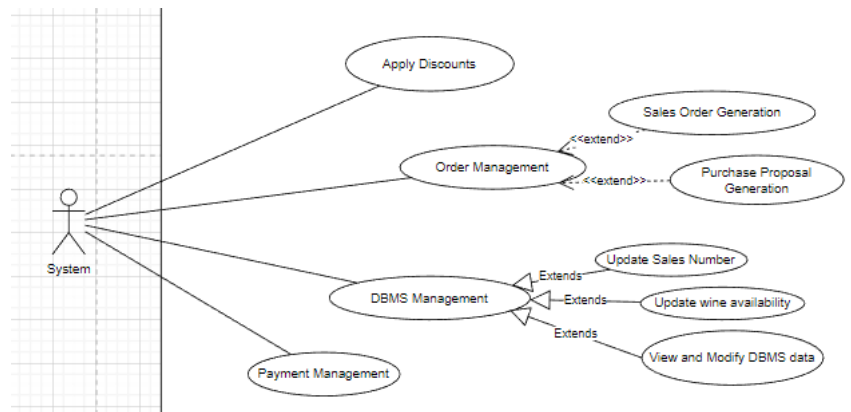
Apply Discounts

Sales Order Generation

<<extend>>

Order Management

<<extend>>

Purchase Proposal Generation

System

Extends

Update Sales Number

DBMS Management

Extends

Update wine availability

Extends

View and Modify DBMS data

Payment Management